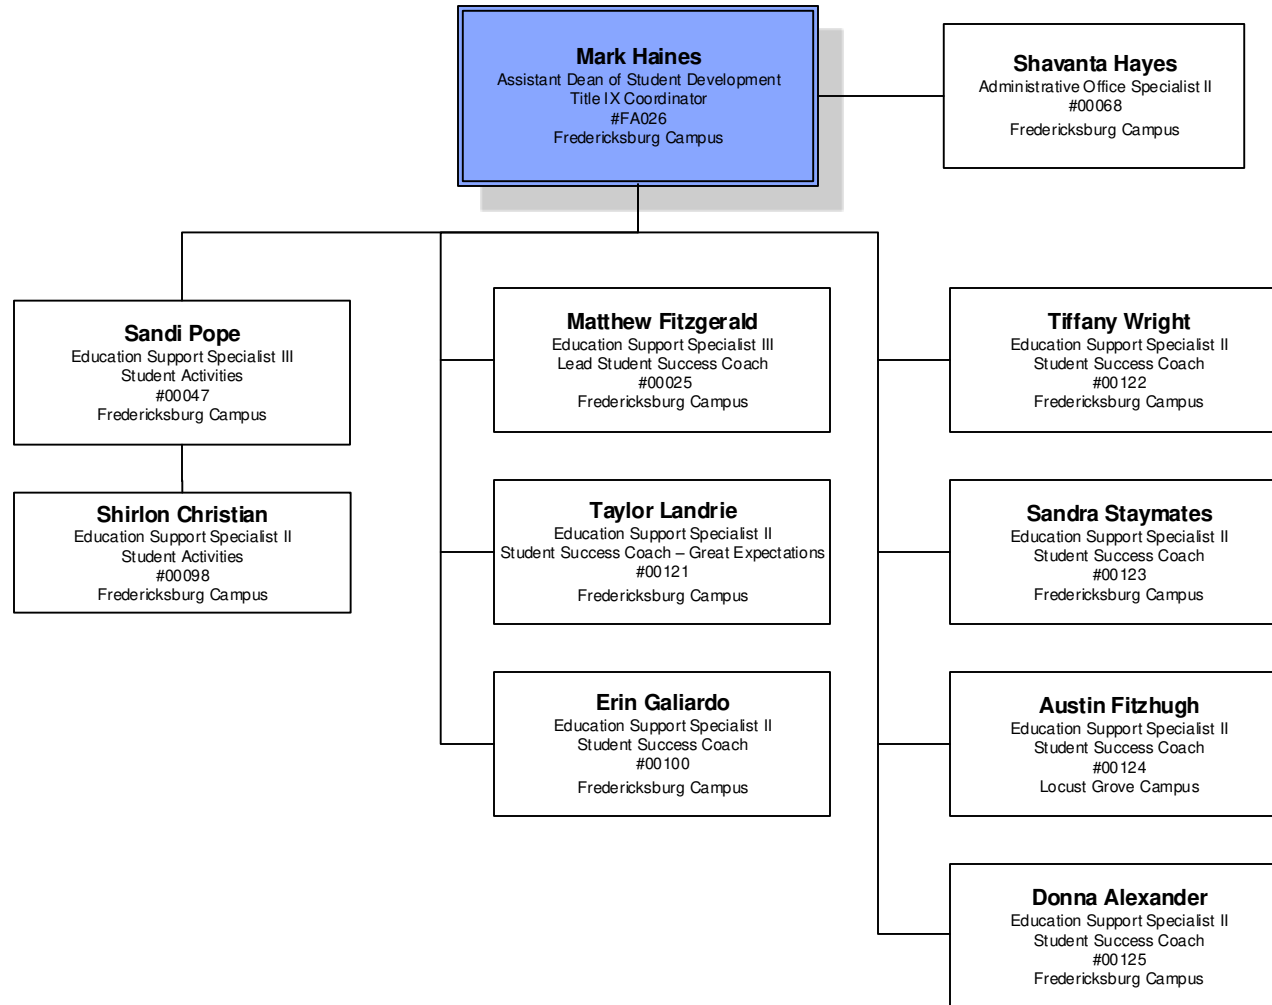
Mark Haines
Assistant Dean of Student Development
Title IX Coordinator
#FA026
Fredericksburg Campus

Shavanta Hayes
Administrative Office Specialist II
#00068
Fredericksburg Campus

Sandi Pope
Education Support Specialist III
Student Activities
#00047
Fredericksburg Campus

Shirlon Christian
Education Support Specialist II
Student Activities
#00098
Fredericksburg Campus

Matthew Fitzgerald
Education Support Specialist III
Lead Student Success Coach
#00025
Fredericksburg Campus

Taylor Landrie
Education Support Specialist II
Student Success Coach – Great Expectations
#00121
Fredericksburg Campus

Erin Galiardo
Education Support Specialist II
Student Success Coach
#00100
Fredericksburg Campus

Tiffany Wright
Education Support Specialist II
Student Success Coach
#00122
Fredericksburg Campus

Sandra Staymates
Education Support Specialist II
Student Success Coach
#00123
Fredericksburg Campus

Austin Fitzhugh
Education Support Specialist II
Student Success Coach
#00124
Locust Grove Campus

Donna Alexander
Education Support Specialist II
Student Success Coach
#00125
Fredericksburg Campus